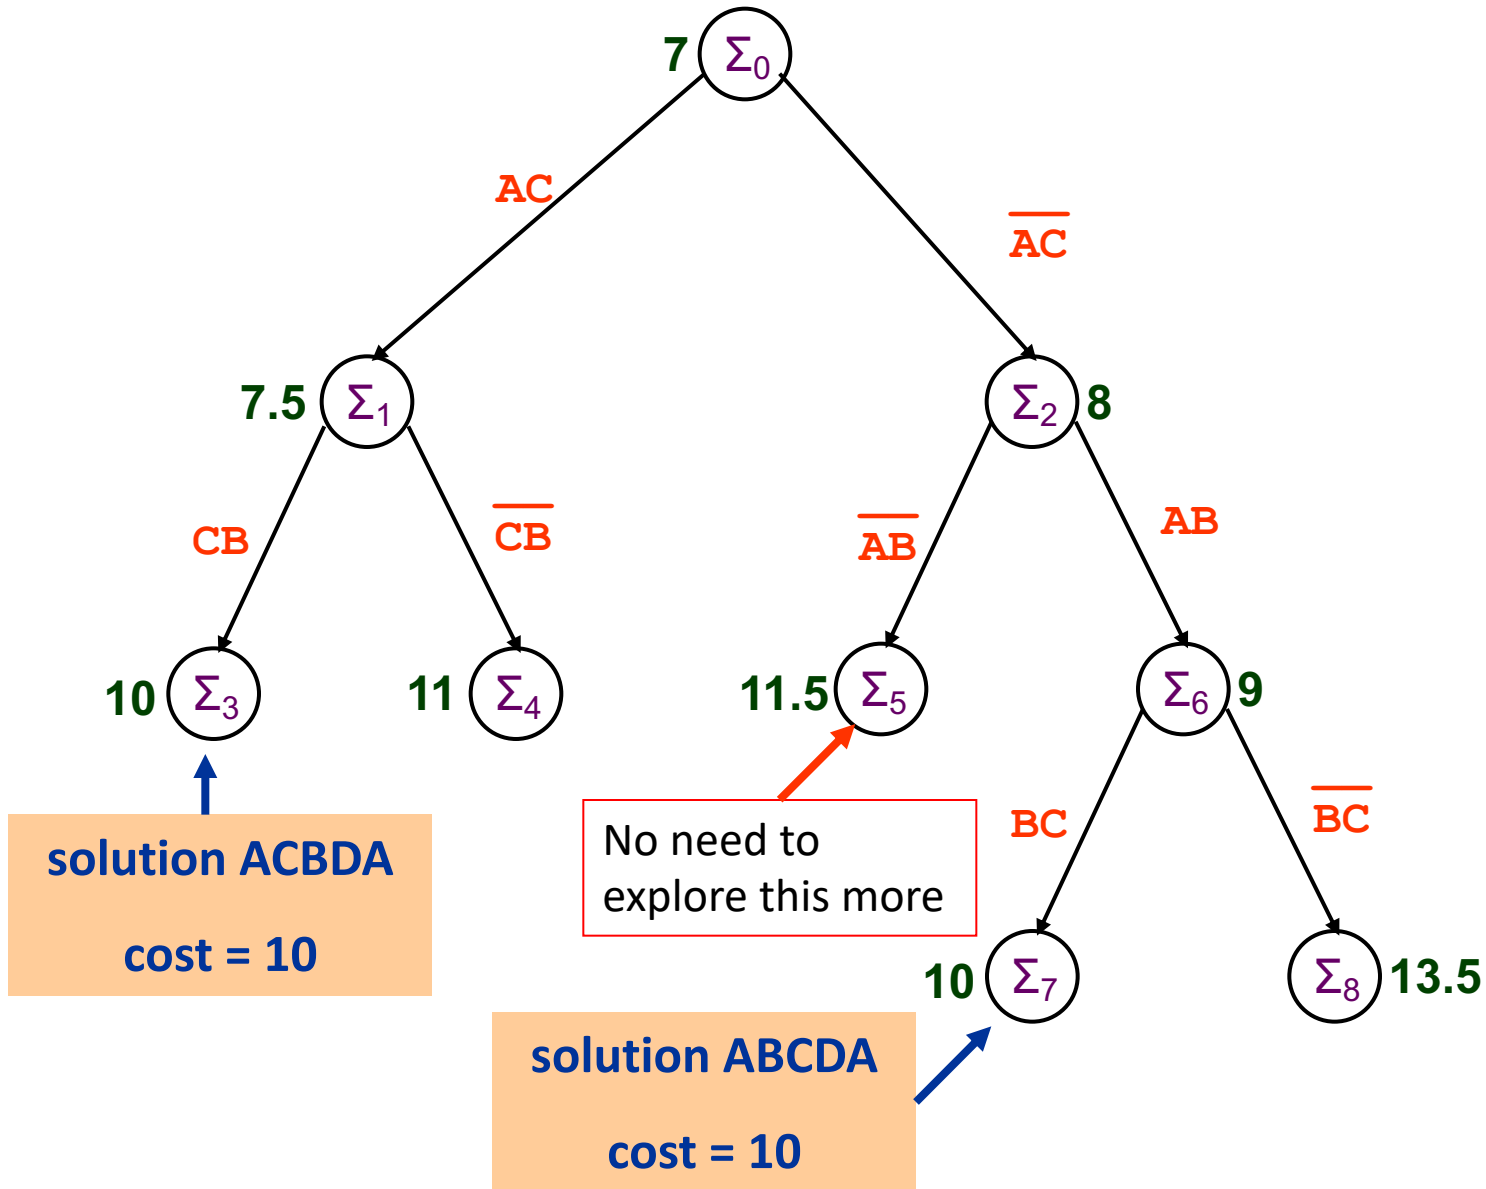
7 $\Sigma_0$

AC

$\overline{AC}$

7.5 $\Sigma_1$

$\Sigma_2$ 8

CB

$\overline{CB}$

$\overline{AB}$

AB

10 $\Sigma_3$

11 $\Sigma_4$

11.5 $\Sigma_5$

$\Sigma_6$ 9

solution ACBDA

cost = 10

No need to explore this more

BC

$\overline{BC}$

10 $\Sigma_7$

$\Sigma_8$ 13.5

solution ABCDA

cost = 10